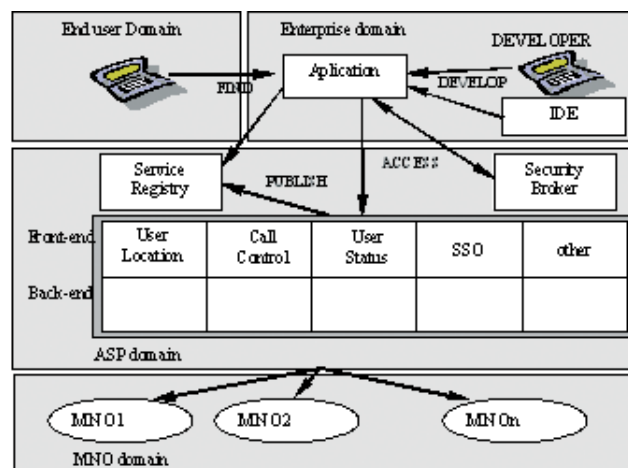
End user Domain

Enterprise domain

DEVELOPER

Aplication

FIND

DEVELOP

IDE

Service Registry

PUBLISH

ACCESS

Security Broker

| | | | | | |
|---|---|---|---|---|---|
| Front-end | User Location | Call Control | User Status | SSO | other |
| Back-end | | | | | |

ASP domain

MNO1

MNO2

MNOn

MNO domain